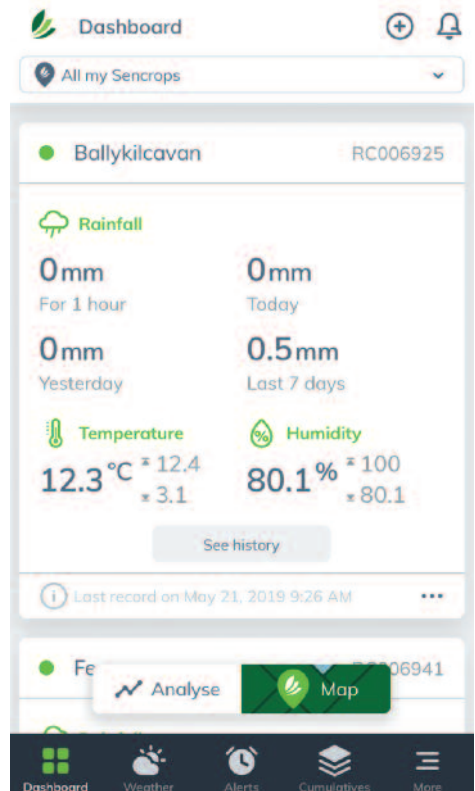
Dashboard

All my Sencrops

Ballykilcavan RC006925

Rainfall

0mm
For 1 hour

0mm
Today

0mm
Yesterday

0.5mm
Last 7 days

Temperature

12.3°C 12.4 3.1

Humidity

80.1% 100 80.1

See history

Last record on May 21, 2019 9:26 AM

Fe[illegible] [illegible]06941

Analyse

Map

Dashboard Weather Alerts Cumulatives More